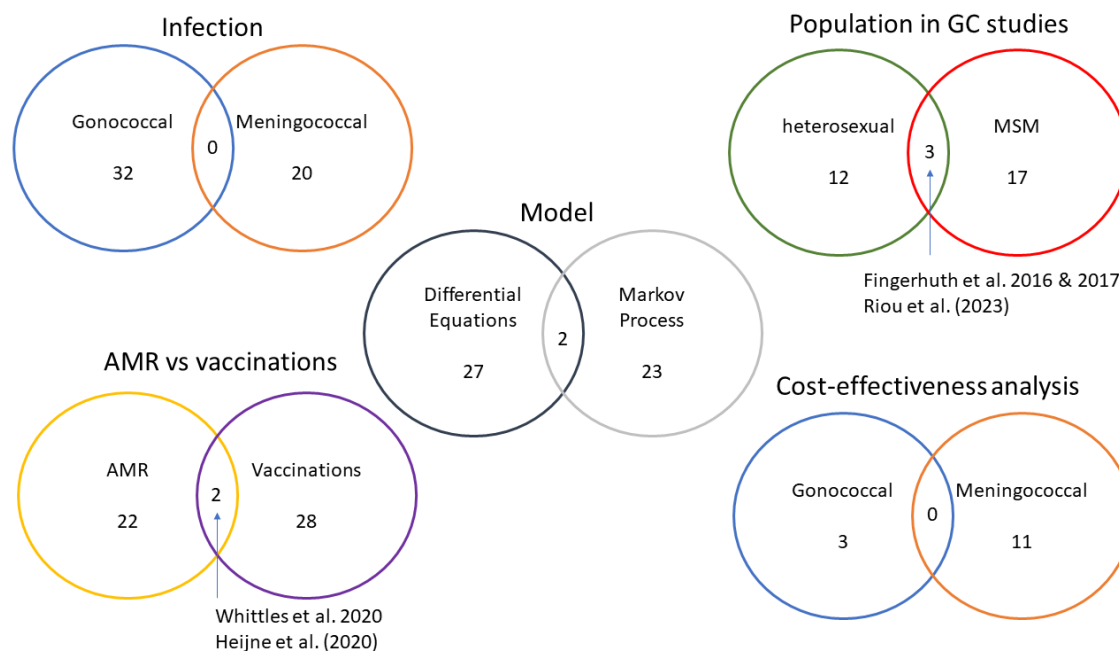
Infection

Gonococcal 32

0

Meningococcal 20

Population in GC studies

heterosexual 12

3

MSM 17

Fingerhuth et al. 2016 & 2017
Riou et al. (2023)

Model

Differential Equations 27

2

Markov Process 23

AMR vs vaccinations

AMR 22

2

Vaccinations 28

Whittles et al. 2020
Heijne et al. (2020)

Cost-effectiveness analysis

Gonococcal 3

0

Meningococcal 11